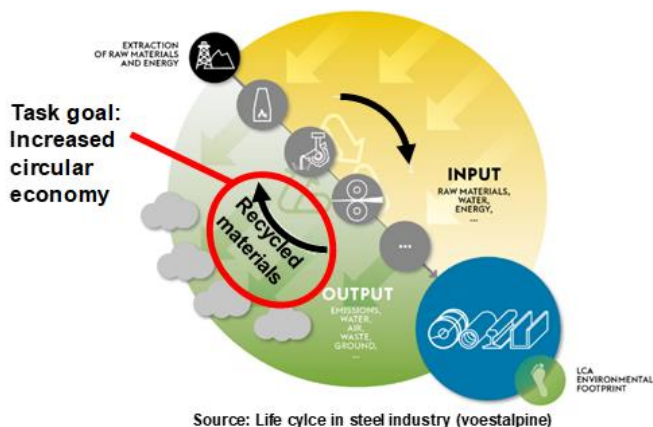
EXTRACTION OF RAW MATERIALS AND ENERGY

Task goal: Increased circular economy

INPUT
RAW MATERIALS, WATER, ENERGY, ...

Recycled materials

...

OUTPUT
EMISSIONS, WATER, AIR, WASTE, GROUND, ...

LCA ENVIRONMENTAL FOOTPRINT

Source: Life cylce in steel industry (voestalpine)